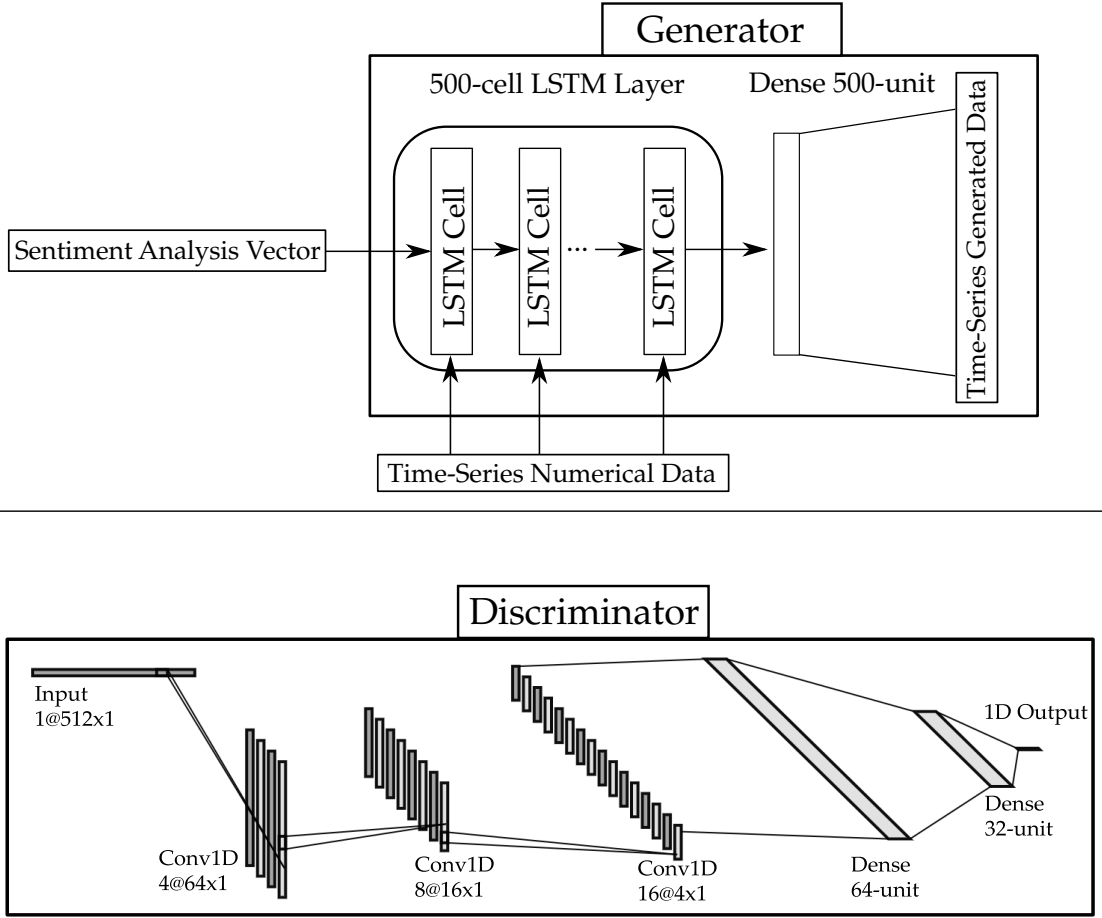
Generator

500-cell LSTM Layer

Dense 500-unit

Sentiment Analysis Vector

LSTM Cell

LSTM Cell

...

LSTM Cell

Time-Series Generated Data

Time-Series Numerical Data

Discriminator

Input
1@512x1

Conv1D
4@64x1

Conv1D
8@16x1

Conv1D
16@4x1

Dense
64-unit

1D Output

Dense
32-unit